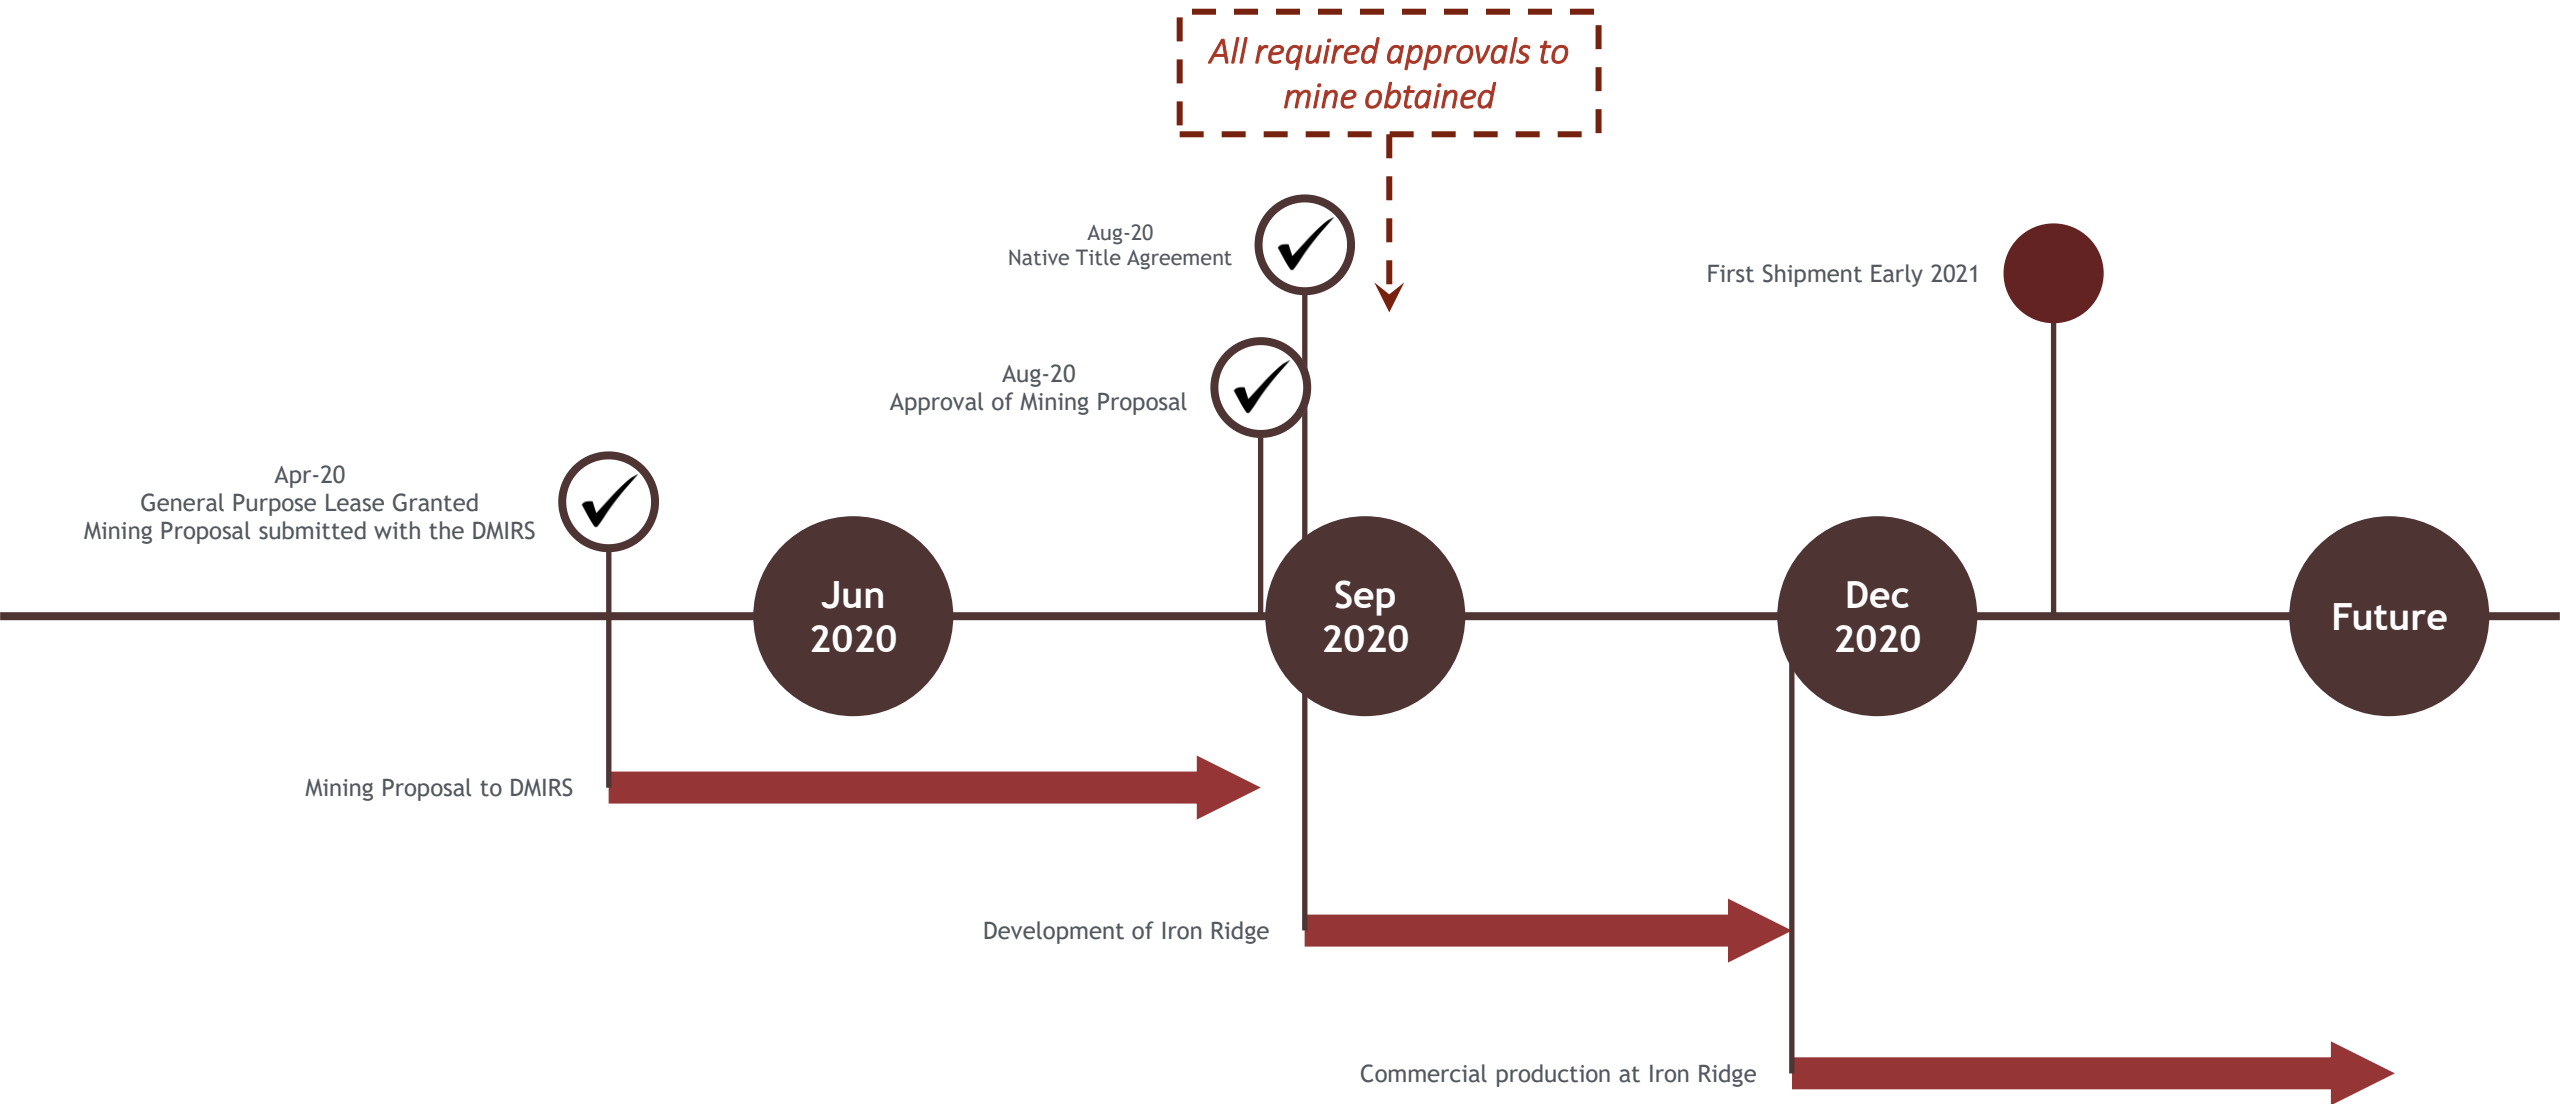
All required approvals to mine obtained

Aug-20
Native Title Agreement

First Shipment Early 2021

Aug-20
Approval of Mining Proposal

Apr-20
General Purpose Lease Granted
Mining Proposal submitted with the DMIRS

Jun 2020

Sep 2020

Dec 2020

Future

Mining Proposal to DMIRS

Development of Iron Ridge

Commercial production at Iron Ridge